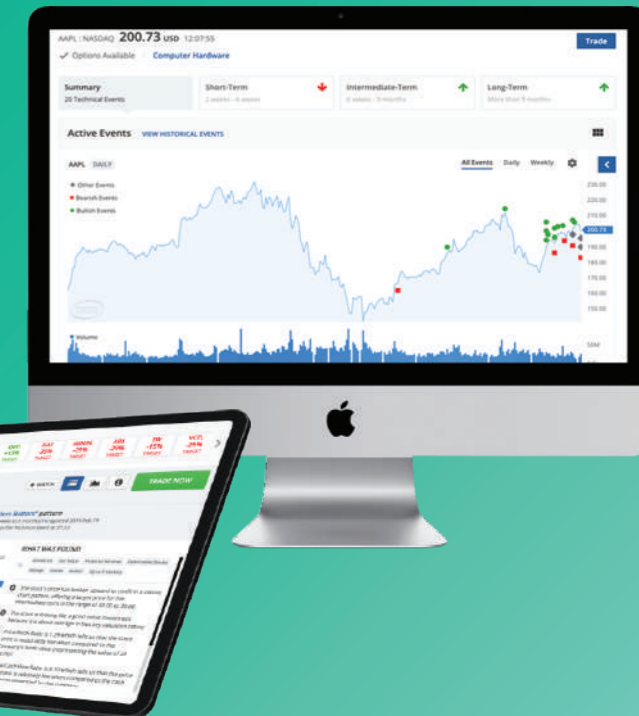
AAPL : NASDAQ 200.73 USD 12:07:55

✓ Options Available Computer Hardware

Trade

Summary
20 Technical Events

Short-Term
2 weeks - 6 weeks

Intermediate-Term
6 weeks - 9 months

Long-Term
More than 9 months

Active Events VIEW HISTORICAL EVENTS

AAPL DAILY

All Events Daily Weekly

● Other Events
● Bearish Events
● Bullish Events

230.00
220.00
210.00
200.73
190.00
180.00
170.00
160.00
150.00

Volume

50M

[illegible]

+ WATCH

TRADE NOW

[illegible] pattern

WHAT THIS MEANS

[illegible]